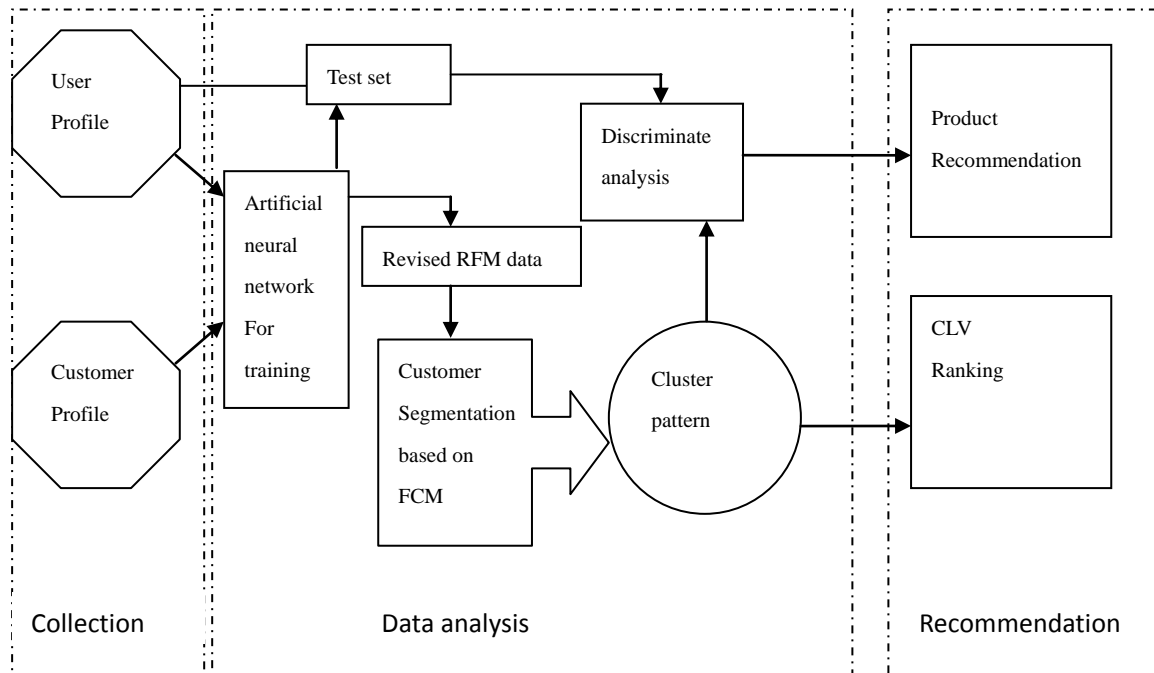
User Profile

Customer Profile

Test set

Artificial neural network For training

Revised RFM data

Customer Segmentation based on FCM

Discriminate analysis

Cluster pattern

Product Recommendation

CLV Ranking

Collection

Data analysis

Recommendation